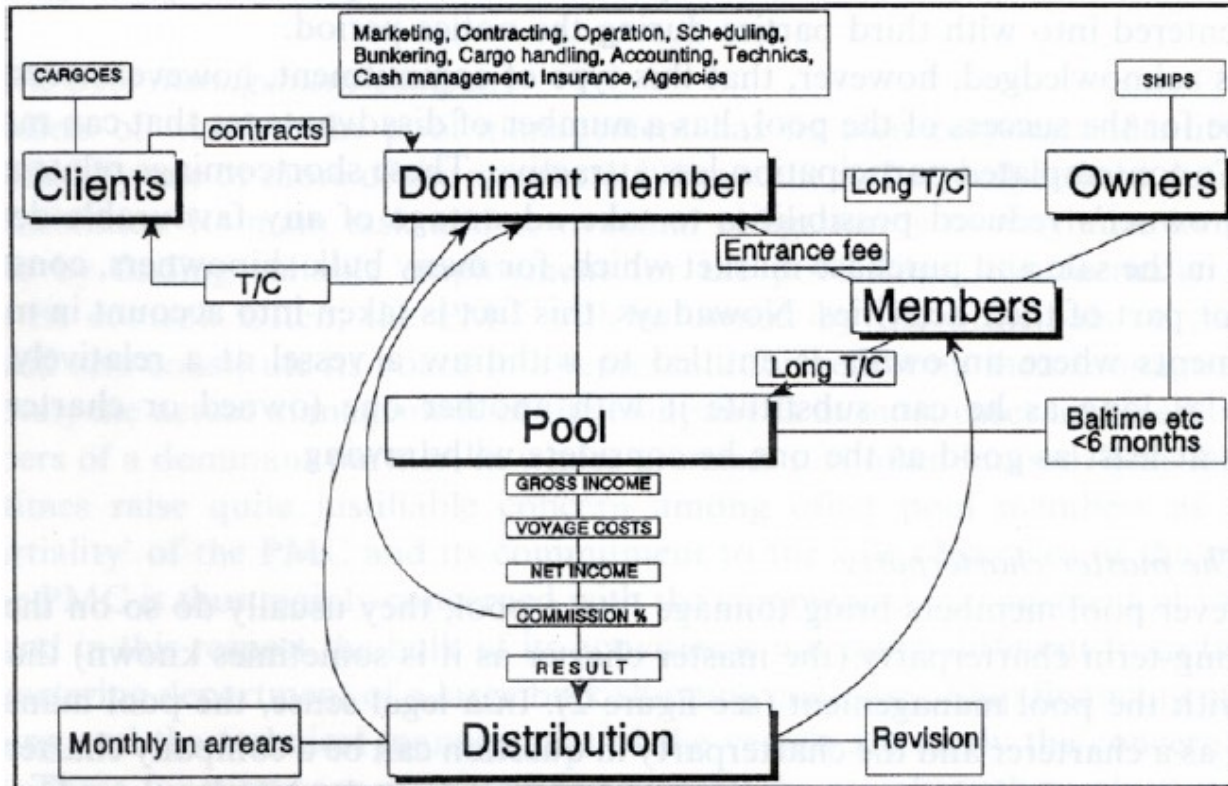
Marketing, Contracting, Operation, Scheduling, Bunkering, Cargo handling, Accounting, Technics, Cash management, Insurance, Agencies

CARGOES

contracts

Clients

Dominant member

Long T/C

SHIPS

Owners

Entrance fee

T/C

Members

Long T/C

Pool

Baltime etc <6 months

GROSS INCOME

VOYAGE COSTS

NET INCOME

COMMISSION %

RESULT

Monthly in arrears

Distribution

Revision